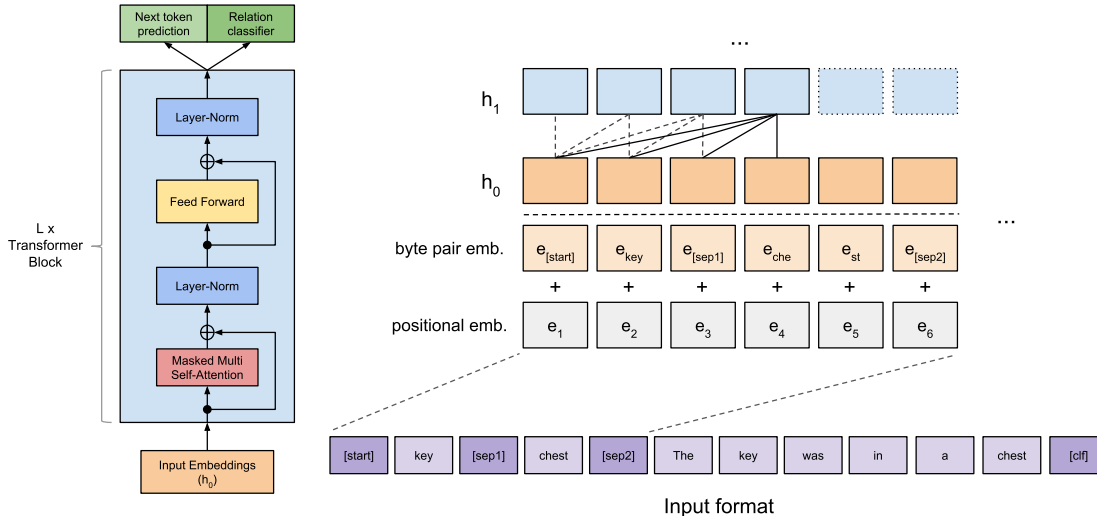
Next token prediction

Relation classifier

L x Transformer Block

Layer-Norm

$\oplus$

Feed Forward

Layer-Norm

$\oplus$

Masked Multi Self-Attention

Input Embeddings $(h_0)$

...

$h_1$

$h_0$

...

byte pair emb.

$e_{[start]}$ $e_{key}$ $e_{[sep1]}$ $e_{che}$ $e_{st}$ $e_{[sep2]}$

+ + + + + +

positional emb.

$e_1$ $e_2$ $e_3$ $e_4$ $e_5$ $e_6$

[start] key [sep1] chest [sep2] The key was in a chest [clf]

Input format